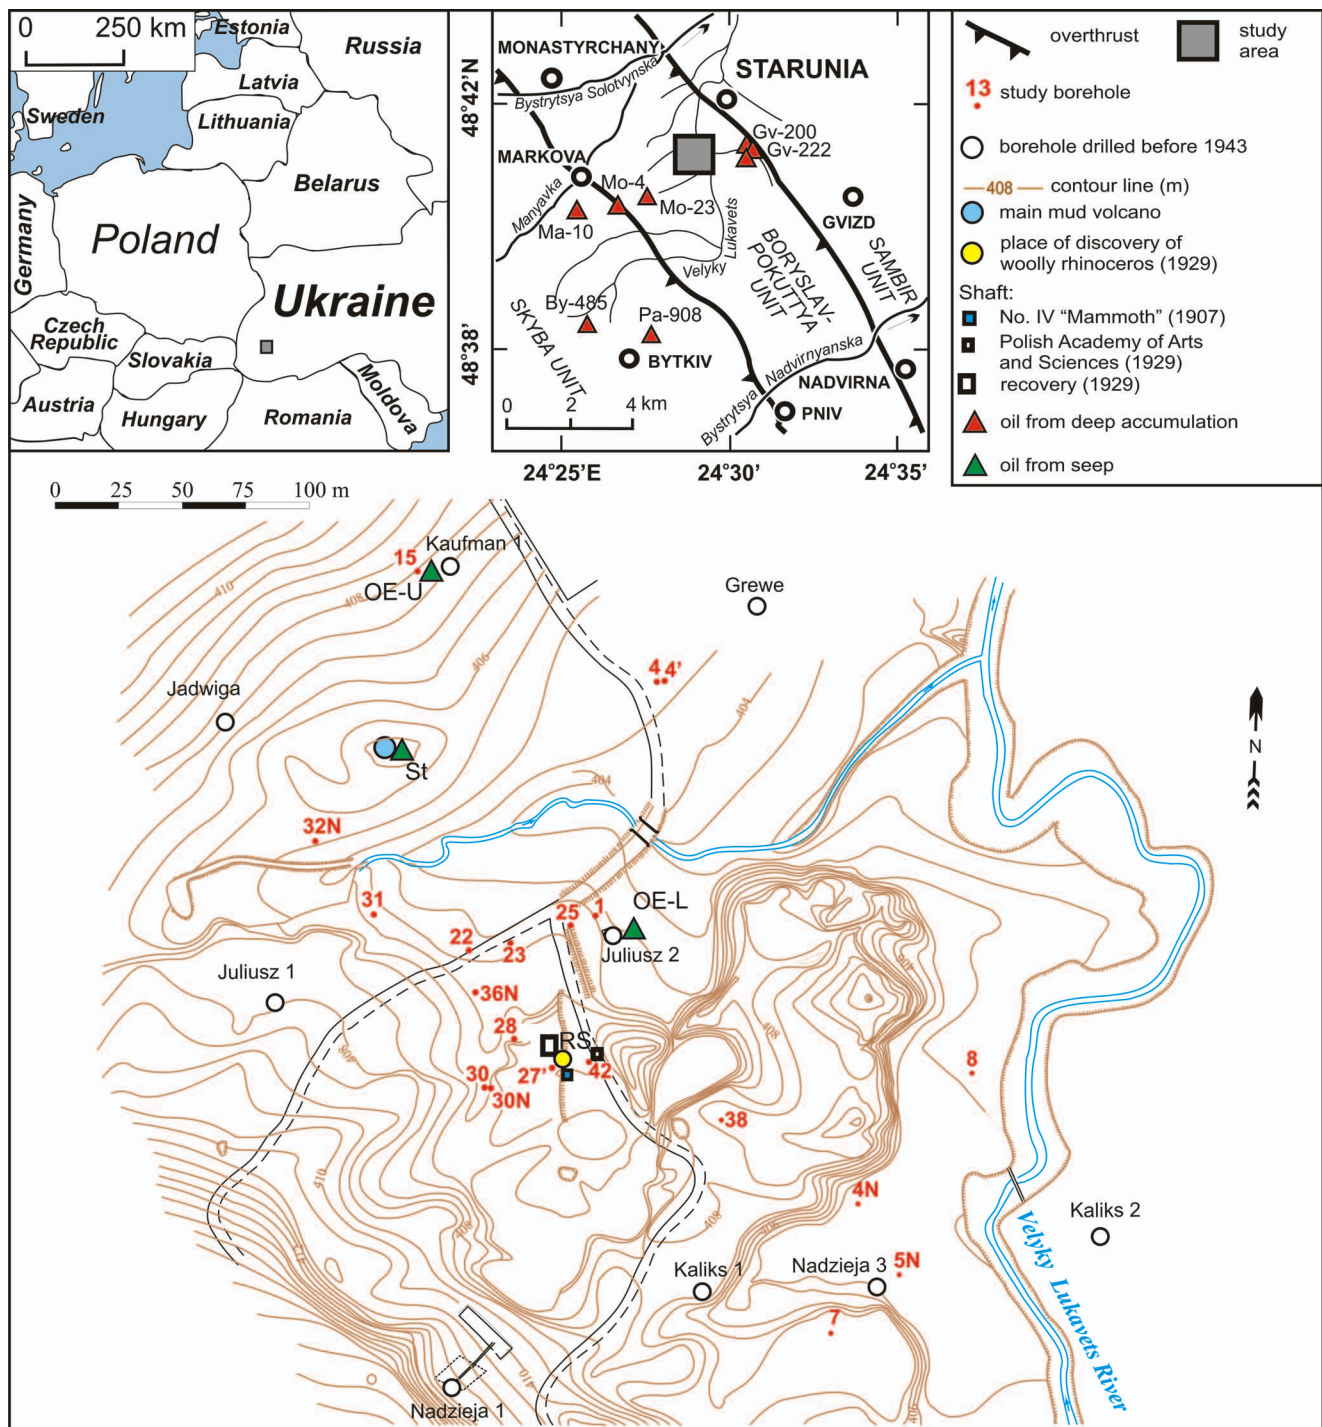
0 250 km
Estonia
Russia
Latvia
Sweden
Lithuania
Belarus
Poland
Germany
Ukraine
Czech Republic
Slovakia
Moldova
Austria
Hungary
Romania

MONASTYRCHANY
STARUNIA
48°42'N
Bystrytsya Solotvynska
MARKOVA
Gv-200
Gv-222
Mo-4
Mo-23
GVIZD
Manyavka
Ma-10
Lukavets
BORYSLAV-POKUTTYA UNIT
SAMBIR UNIT
Velyky
By-485
Pa-908
SKYBA UNIT
48°38'
BYTKIV
NADVIRNA
Bystrytsya Nadvirnyanska
0 2 4 km
PNIV
24°25'E
24°30'
24°35'

overthrust
study area
13 study borehole
borehole drilled before 1943
408 contour line (m)
main mud volcano
place of discovery of woolly rhinoceros (1929)
Shaft:
No. IV "Mammoth" (1907)
Polish Academy of Arts and Sciences (1929)
recovery (1929)
oil from deep accumulation
oil from seep

0 25 50 75 100 m
15
Kaufman 1
OE-U
410
408
406
Grewe
4 4'
404
Jadwiga
St
N
32N
31
25
1
OE-L
22
23
Juliusz 2
Juliusz 1
36N
28
RS
27'
42
30
30N
8
38
4N
Kaliks 2
Velyky Lukavets River
Kaliks 1
Nadzieja 3
5N
7
Nadzieja 1